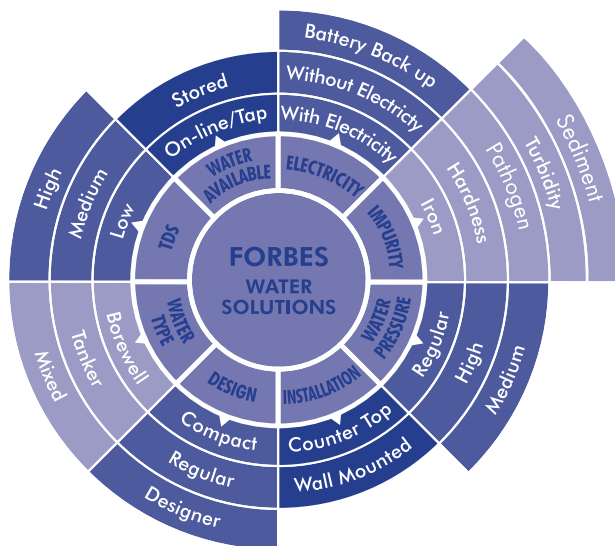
FORBES
WATER
SOLUTIONS

WATER AVAILABLE
On-line/Tap
Stored

ELECTRICITY
With Electricity
Without Electricity
Battery Back up

IMPURITY
Iron
Hardness
Pathogen
Turbidity
Sediment

WATER PRESSURE
Regular
High
Medium

INSTALLATION
Counter Top
Wall Mounted

DESIGN
Compact
Regular
Designer

WATER TYPE
Borewell
Tanker
Mixed

TDS
Low
Medium
High